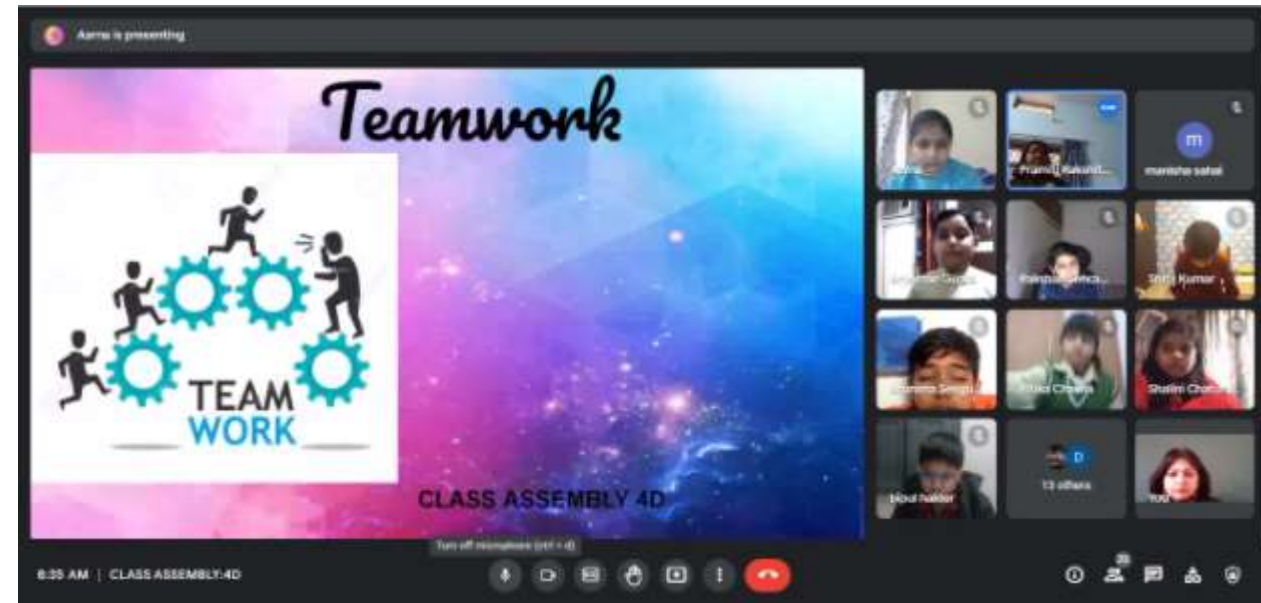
Aarna is presenting

Teamwork

TEAM
WORK

CLASS ASSEMBLY 4D

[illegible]

Pranjul Rakshit...

m

manisha sahai

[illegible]

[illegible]

Shrit Kumar

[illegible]

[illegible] Chopra

Shalini Chopra

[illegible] halder

D

13 others

You

Turn off microphone (ctrl + d)

6:35 AM | CLASS ASSEMBLY:4D

25